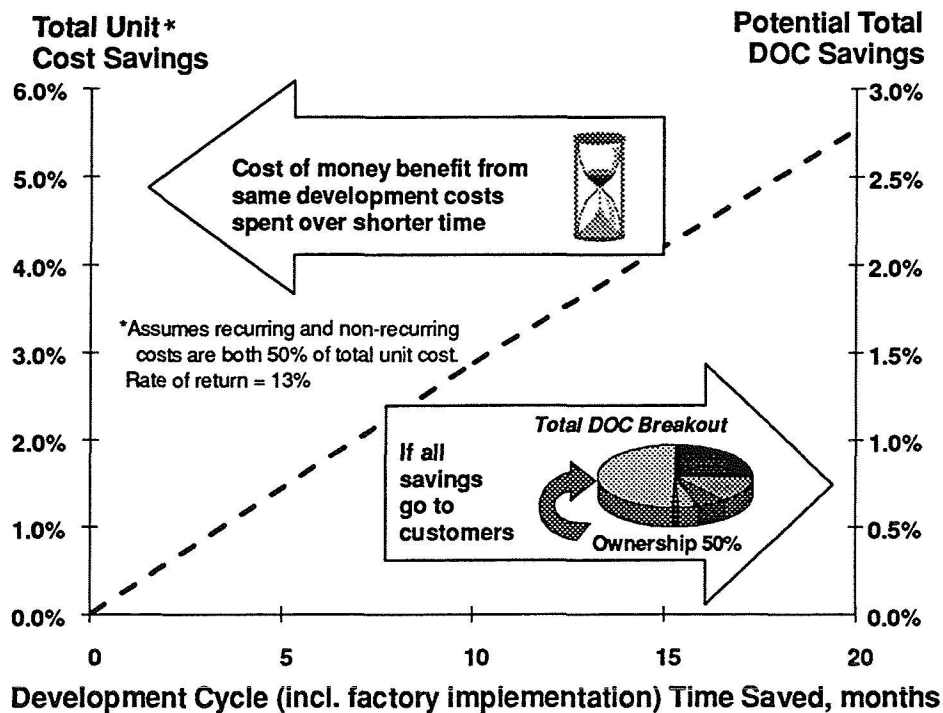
Total Unit*
Cost Savings

Potential Total
DOC Savings

6.0%
5.0%
4.0%
3.0%
2.0%
1.0%
0.0%

3.0%
2.5%
2.0%
1.5%
1.0%
0.5%
0.0%

Cost of money benefit from same development costs spent over shorter time

*Assumes recurring and non-recurring costs are both 50% of total unit cost. Rate of return = 13%

Total DOC Breakout

If all savings go to customers

Ownership 50%

0
5
10
15
20

Development Cycle (incl. factory implementation) Time Saved, months